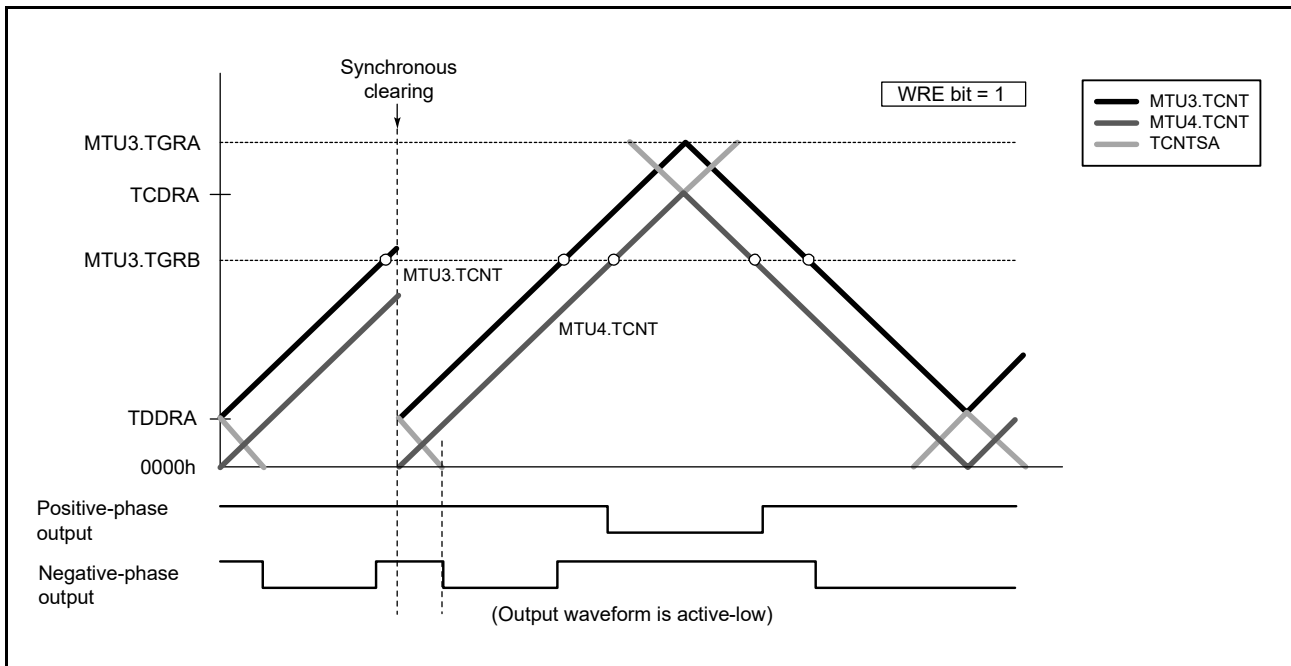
Synchronous clearing

WRE bit = 1

MTU3.TCNT
MTU4.TCNT
TCNTSA

MTU3.TGRA
TCDRA
MTU3.TGRB
TDDRA
0000h

MTU3.TCNT
MTU4.TCNT

Positive-phase output

Negative-phase output

(Output waveform is active-low)